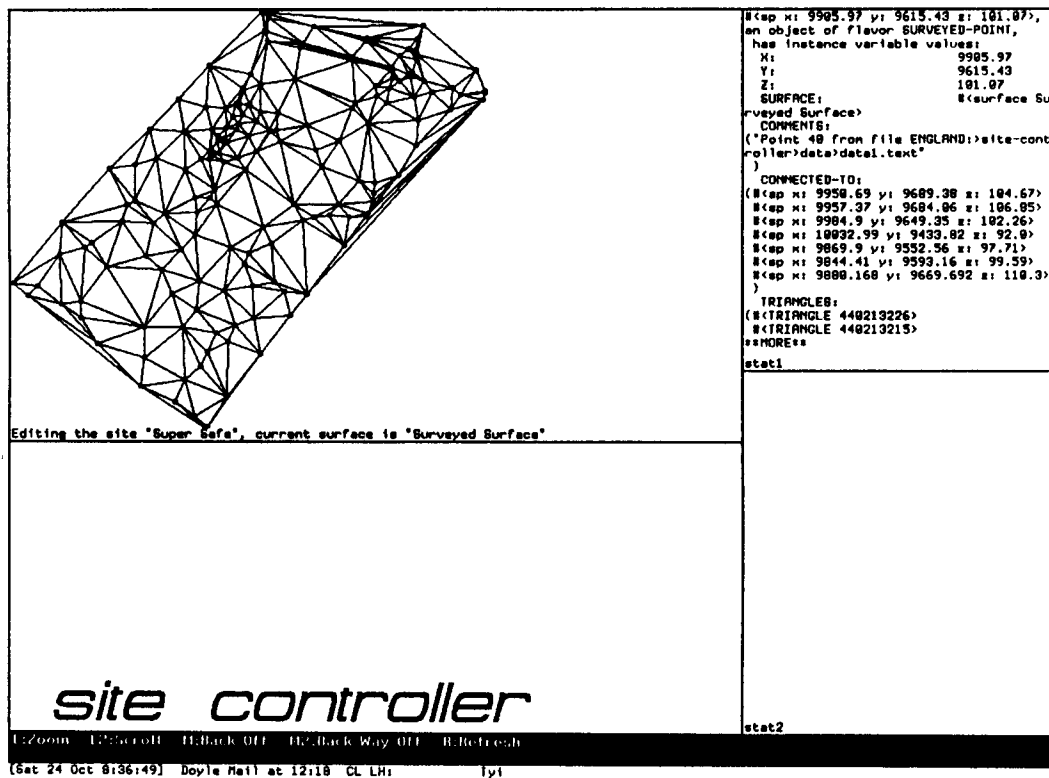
#<sp x: 9905.97 y: 9615.43 z: 101.07>,
an object of flavor SURVEYED-POINT,
has instance variable values:
X: 9905.97
Y: 9615.43
Z: 101.07
SURFACE: #<surface Surveyed Surface>
COMMENTS:
("Point 40 from file ENGLAND:>site-controller>data>data1.text"
)
CONNECTED-TO:
(#<sp x: 9950.69 y: 9689.38 z: 104.67>
#<sp x: 9957.37 y: 9684.06 z: 106.85>
#<sp x: 9984.9 y: 9649.35 z: 102.26>
#<sp x: 10032.99 y: 9433.82 z: 92.9>
#<sp x: 9869.9 y: 9552.56 z: 97.71>
#<sp x: 9844.41 y: 9593.16 z: 99.59>
#<sp x: 9880.168 y: 9669.692 z: 110.3>
)
TRIANGLES:
(#<TRIANGLE 440213226>
#<TRIANGLE 440213215>
**MORE**

stat1

Editing the site 'Super Sefa', current surface is 'Surveyed Surface'

site controller

stat2

L:Zoom L2:Scroll M:Back Off M2:Back Way Off R:Refresh

[Sat 24 Oct 8:36:49] Doyle Mail at 12:18 CL LH: Tyi